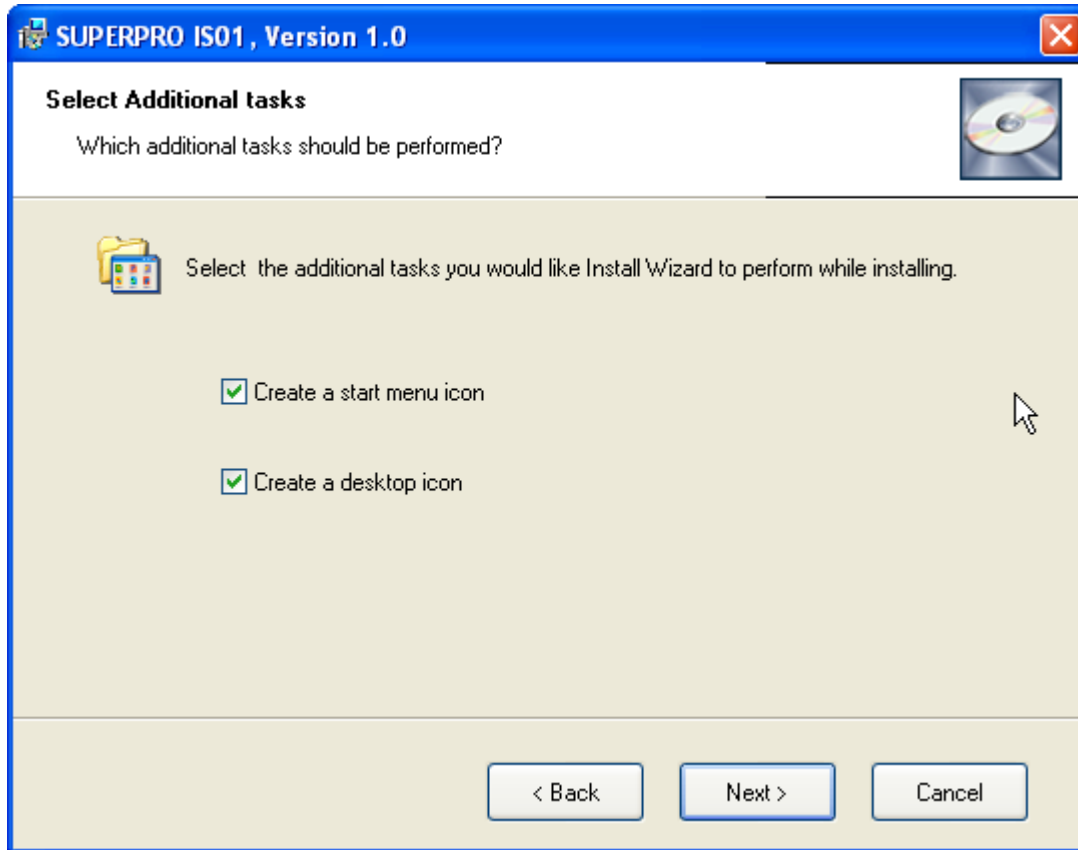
SUPERPRO IS01 , Version 1.0

Select Additional tasks

Which additional tasks should be performed?

Select  the additional tasks you would like Install Wizard to perform while installing.

Create a start menu icon

Create a desktop icon

< Back

Next >

Cancel